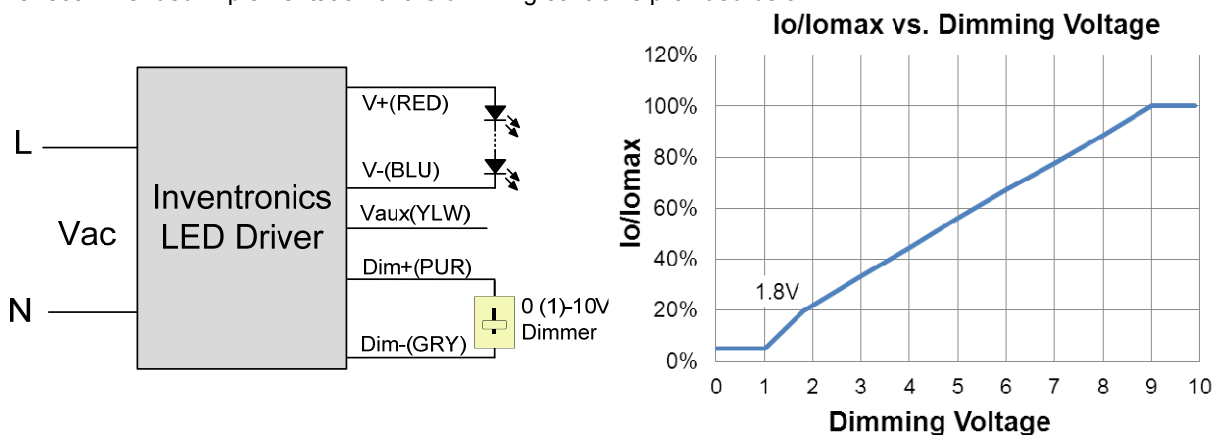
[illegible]

L

N

Vac

Inventronics LED Driver

V+(RED)

V-(BLU)

Vaux(YLW)

Dim+(PUR)

Dim-(GRY)

0 (1)-10V Dimmer

Io/Iomax vs. Dimming Voltage

Io/Iomax

120%
100%
80%
60%
40%
20%
0%

1.8V

0 1 2 3 4 5 6 7 8 9 10

Dimming Voltage